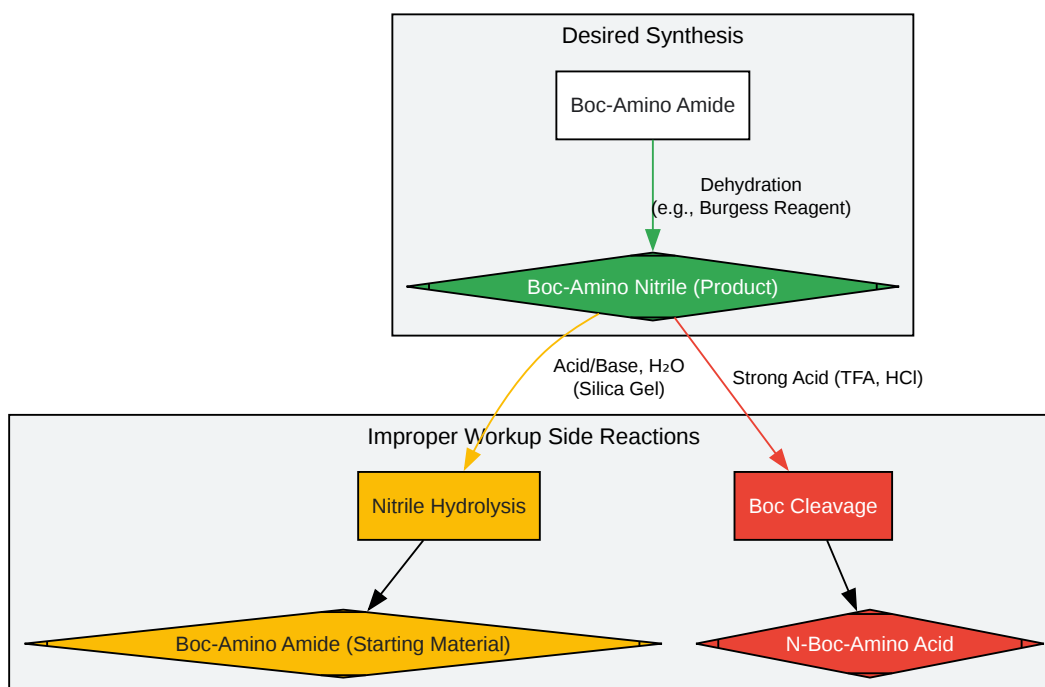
Desired Synthesis

Boc-Amino Amide

Dehydration
(e.g., Burgess Reagent)

Boc-Amino Nitrile (Product)

Acid/Base, $H_2O$
(Silica Gel)

Strong Acid (TFA, HCl)

Improper Workup Side Reactions

Nitrile Hydrolysis

Boc Cleavage

Boc-Amino Amide (Starting Material)

N-Boc-Amino Acid